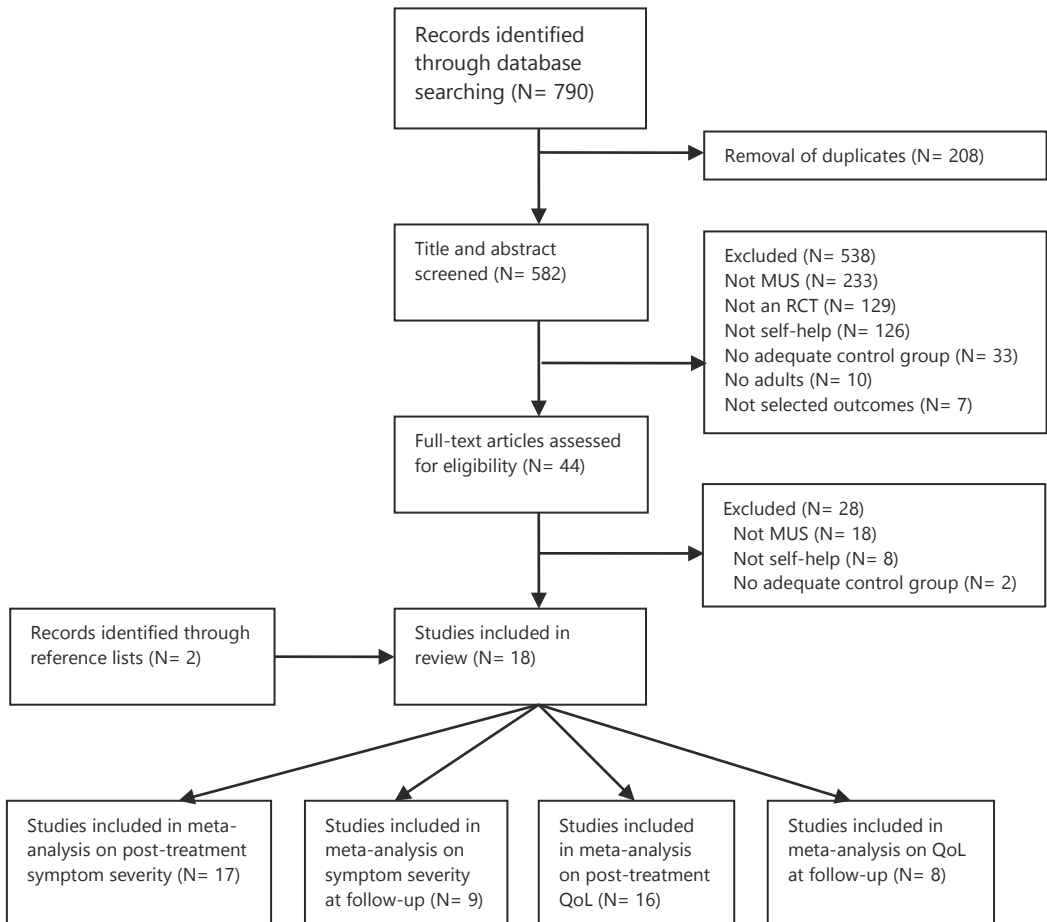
Records identified through database searching (N= 790)

Removal of duplicates (N= 208)

Title and abstract screened (N= 582)

Excluded (N= 538)
Not MUS (N= 233)
Not an RCT (N= 129)
Not self-help (N= 126)
No adequate control group (N= 33)
No adults (N= 10)
Not selected outcomes (N= 7)

Full-text articles assessed for eligibility (N= 44)

Excluded (N= 28)
Not MUS (N= 18)
Not self-help (N= 8)
No adequate control group (N= 2)

Records identified through reference lists (N= 2)

Studies included in review (N= 18)

Studies included in meta-analysis on post-treatment symptom severity (N= 17)

Studies included in meta-analysis on symptom severity at follow-up (N= 9)

Studies included in meta-analysis on post-treatment QoL (N= 16)

Studies included in meta-analysis on QoL at follow-up (N= 8)